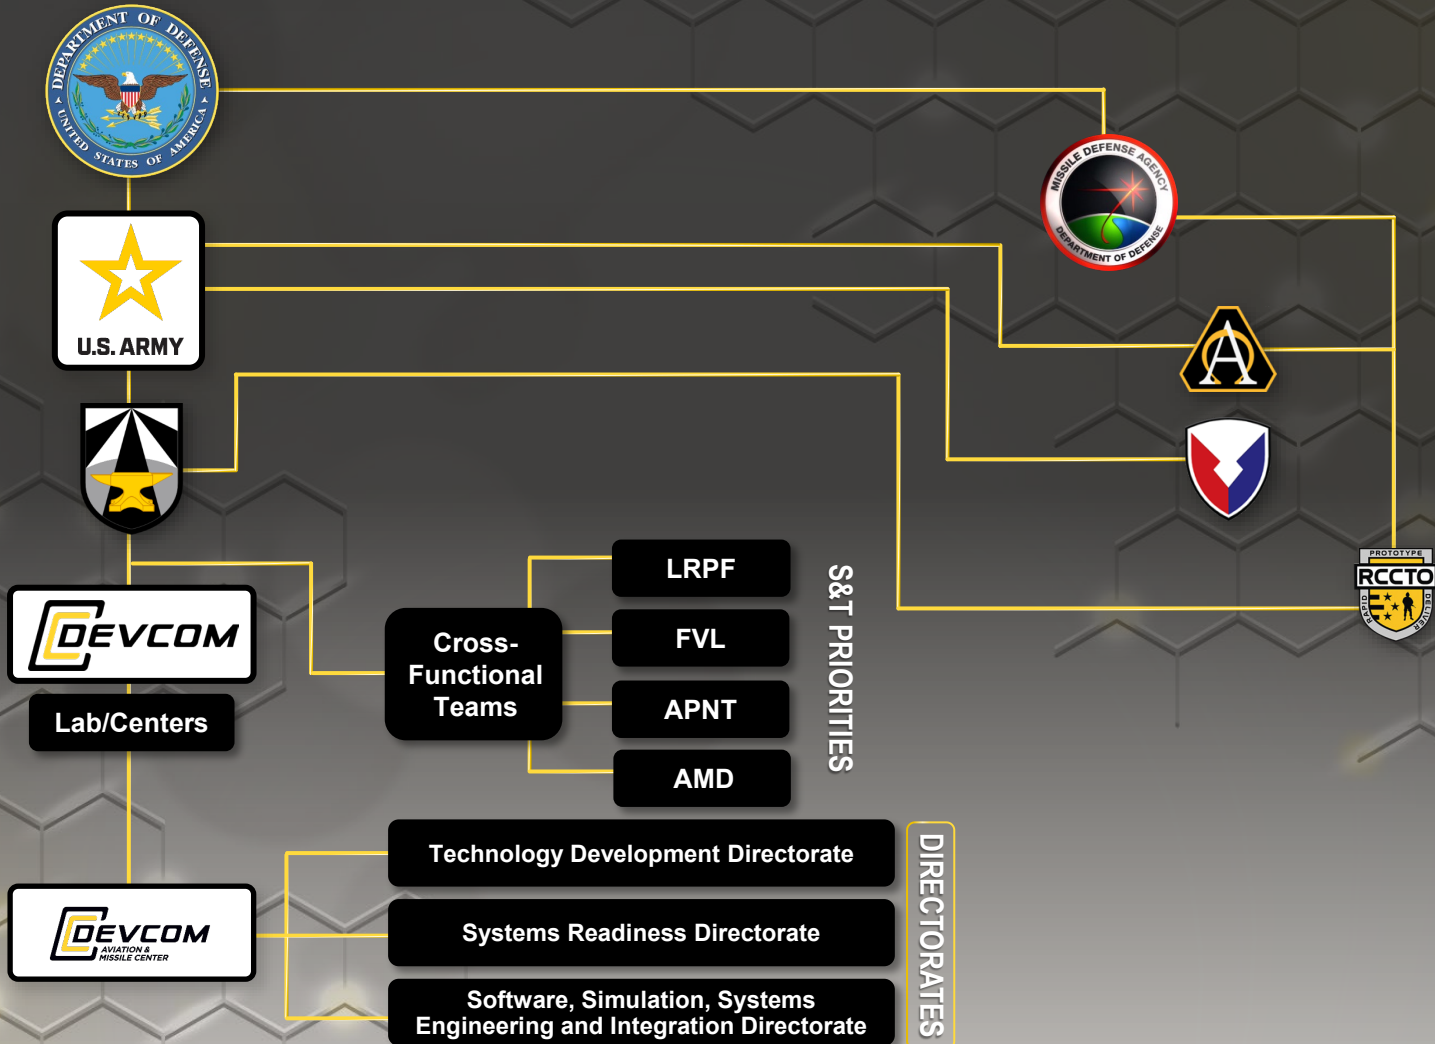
DEPARTMENT OF DEFENSE
UNITED STATES OF AMERICA

MISSILE DEFENSE AGENCY
DEPARTMENT OF DEFENSE

U.S. ARMY

PROTOTYPE
RCCTO
RAPID
DELIVER

DEVCOM

Lab/Centers

Cross-Functional Teams

LRPF

FVL

APNT

AMD

S&T PRIORITIES

DEVCOM
AVIATION & MISSILE CENTER

Technology Development Directorate

Systems Readiness Directorate

Software, Simulation, Systems Engineering and Integration Directorate

DIRECTORATES